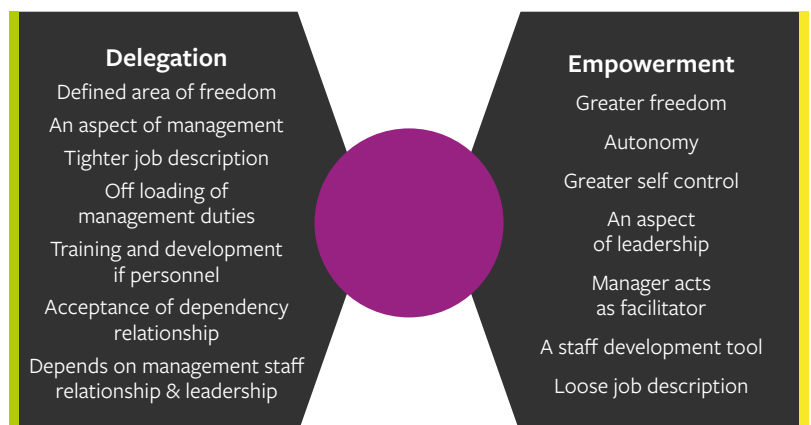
Delegation

Defined area of freedom

An aspect of management

Tighter job description

Off loading of management duties

Training and development if personnel

Acceptance of dependency relationship

Depends on management staff relationship & leadership

Empowerment

Greater freedom

Autonomy

Greater self control

An aspect of leadership

Manager acts as facilitator

A staff development tool

Loose job description